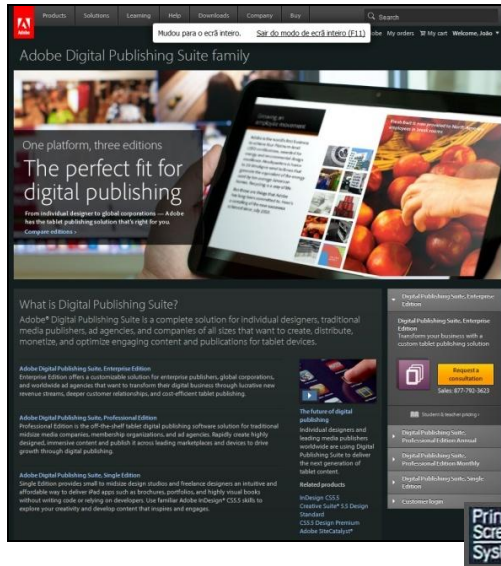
Adobe

Products Solutions Learning Help Downloads Company Buy

Search

Mudou para o ecrã inteiro. Sair do modo de ecrã inteiro (F11)

obe My orders My cart Welcome, João

Adobe Digital Publishing Suite family

One platform, three editions

The perfect fit for digital publishing

From individual designer to global corporations — Adobe has the tablet publishing solution that's right for you.

Compare editions ›

What is Digital Publishing Suite?

Adobe® Digital Publishing Suite is a complete solution for individual designers, traditional media publishers, ad agencies, and companies of all sizes that want to create, distribute, monetize, and optimize engaging content and publications for tablet devices.

Adobe Digital Publishing Suite, Enterprise Edition

Enterprise Edition offers a customizable solution for enterprise publishers, global corporations, and worldwide ad agencies that want to transform their digital business through lucrative new revenue streams, deeper customer relationships, and cost-efficient tablet publishing.

Adobe Digital Publishing Suite, Professional Edition

Professional Edition is the off-the-shelf tablet digital publishing software solution for traditional midsize media companies, membership organizations, and ad agencies. Rapidly create highly designed, immersive content and publish it across leading marketplaces and devices to drive growth through digital publishing.

Adobe Digital Publishing Suite, Single Edition

Single Edition provides small to midsize design studios and freelance designers an intuitive and affordable way to deliver iPad apps such as brochures, portfolios, and highly visual books without writing code or relying on developers. Use familiar Adobe InDesign® CS5.5 skills to explore your creativity and develop content that inspires and engages.

The future of digital publishing

Individual designers and leading media publishers worldwide are using Digital Publishing Suite to deliver the next generation of tablet content.

Related products

InDesign CS5.5
Creative Suite® 5.5 Design Standard
CS5.5 Design Premium
Adobe SiteCatalyst®

Digital Publishing Suite, Enterprise Edition

Digital Publishing Suite, Enterprise Edition
Transform your business with a custom tablet publishing solution

Request a consultation
Sales: 877-792-3623

Student & teacher pricing ›

Digital Publishing Suite, Professional Edition Annual

Digital Publishing Suite, Professional Edition Monthly

Digital Publishing Suite, Single Edition

Customer login

Prin Scre Sys